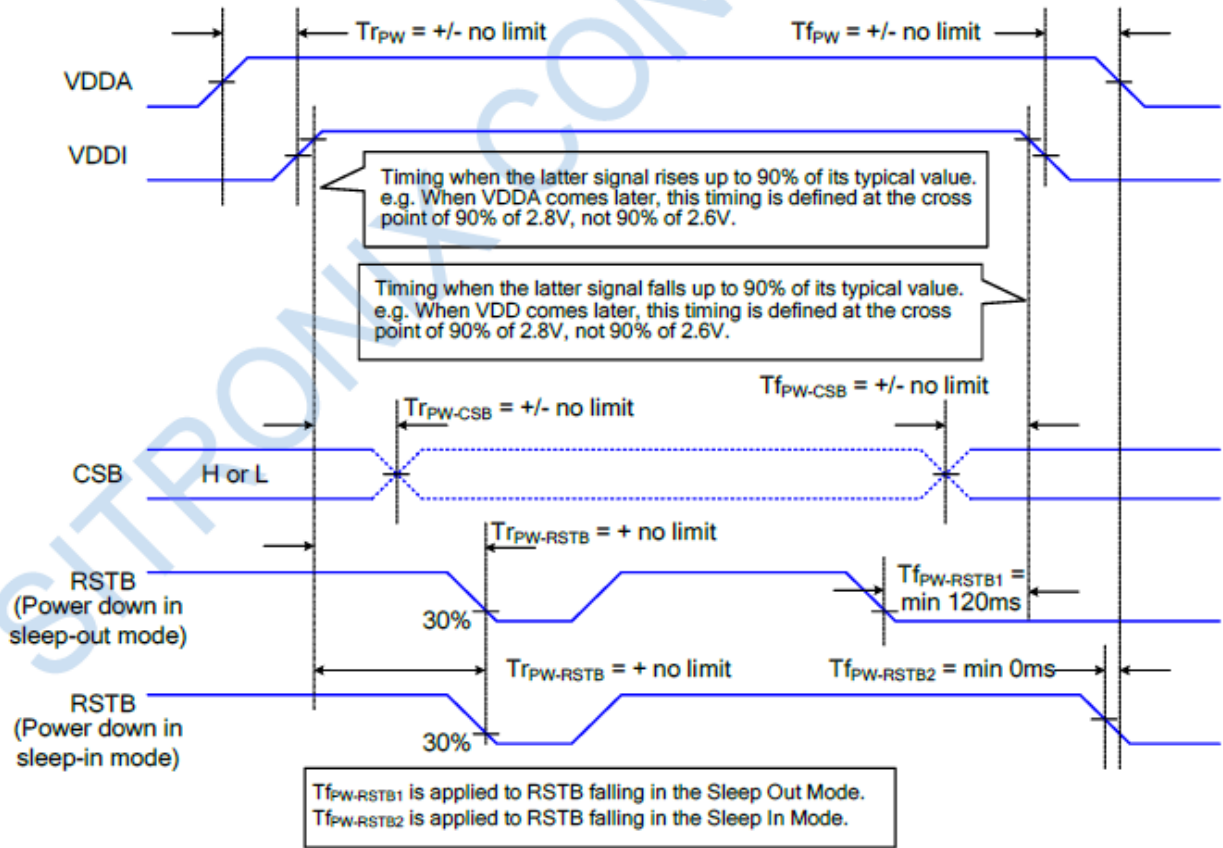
$Tr_{PW}$ = +/- no limit

$Tf_{PW}$ = +/- no limit

VDDA

VDDI

Timing when the latter signal rises up to 90% of its typical value. e.g. When VDDA comes later, this timing is defined at the cross point of 90% of 2.8V, not 90% of 2.6V.

Timing when the latter signal falls up to 90% of its typical value. e.g. When VDD comes later, this timing is defined at the cross point of 90% of 2.8V, not 90% of 2.6V.

$Tf_{PW-CSB}$ = +/- no limit

$Tr_{PW-CSB}$ = +/- no limit

CSB

H or L

$Tr_{PW-RSTB}$ = + no limit

RSTB (Power down in sleep-out mode)

30%

$Tf_{PW-RSTB1}$ = min 120ms

$Tr_{PW-RSTB}$ = + no limit

$Tf_{PW-RSTB2}$ = min 0ms

RSTB (Power down in sleep-in mode)

30%

SITRONIX CON

$Tf_{PW-RSTB1}$ is applied to RSTB falling in the Sleep Out Mode.
$Tf_{PW-RSTB2}$ is applied to RSTB falling in the Sleep In Mode.